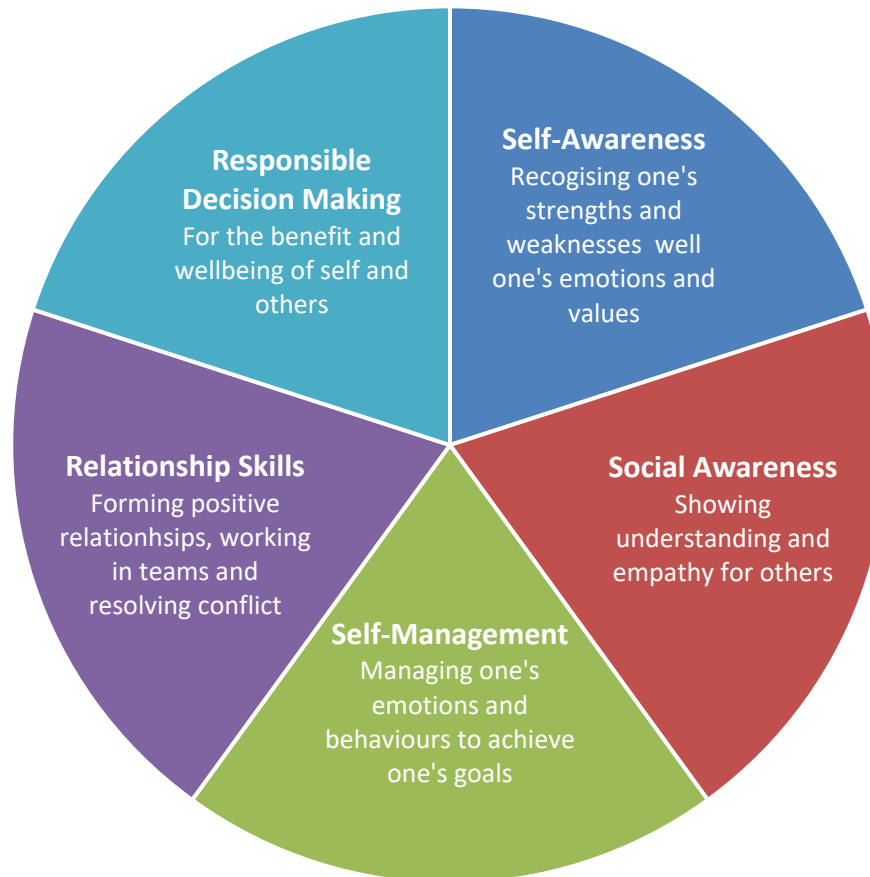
Self-Awareness
Recogising one's strengths and weaknesses  well one's emotions and values

Social Awareness
Showing understanding and empathy for others

Self-Management
Managing one's emotions and behaviours to achieve one's goals

Relationship Skills
Forming positive relationhsips, working in teams and resolving conflict

Responsible Decision Making
For the benefit and wellbeing of self and others